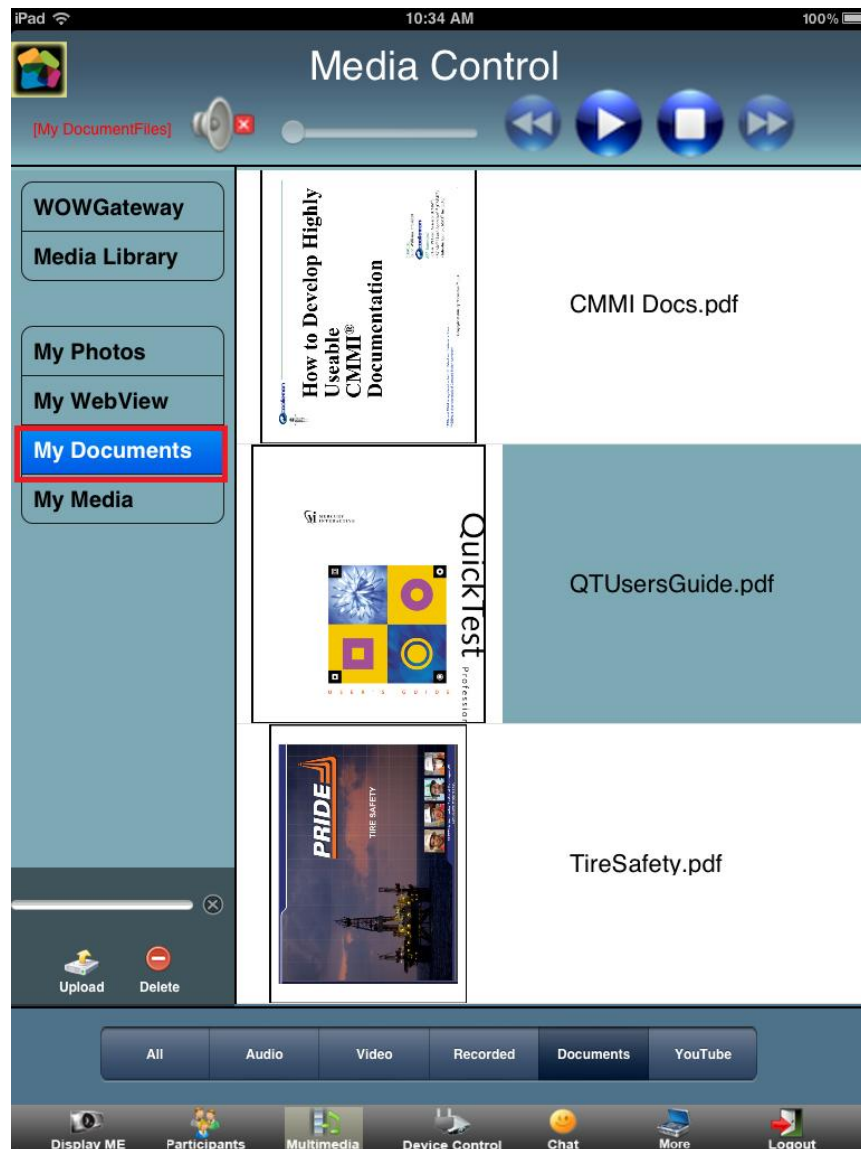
iPad 10:34 AM 100%

Media Control

[My DocumentFiles]

WOWGateway
Media Library

My Photos
My WebView
My Documents
My Media

How to Develop Highly Useable CMMI® Documentation

CMMI Docs.pdf

QuickTest Professional
USER'S GUIDE

QTUsersGuide.pdf

PRIDE
TIRE SAFETY

TireSafety.pdf

Upload
Delete

All
Audio
Video
Recorded
Documents
YouTube

Display ME
Participants
Multimedia
Device Control
Chat
More
Logout